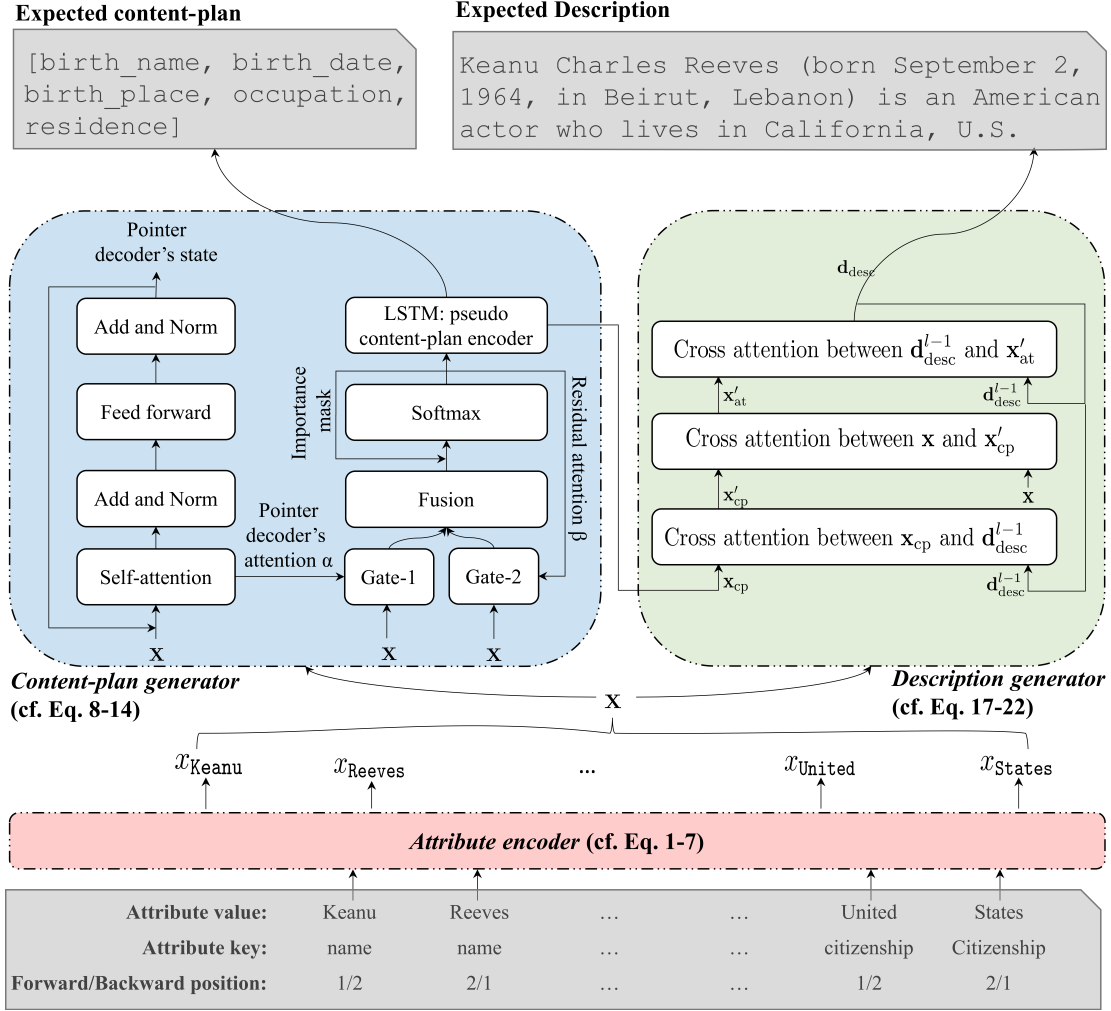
Expected content-plan

[birth_name, birth_date, birth_place, occupation, residence]

Expected Description

Keanu Charles Reeves (born September 2, 1964, in Beirut, Lebanon) is an American actor who lives in California, U.S.

Pointer decoder's state

Add and Norm

Feed forward

Add and Norm

Self-attention

$\mathbf{x}$

Pointer decoder's attention α

LSTM: pseudo content-plan encoder

Importance mask

Softmax

Residual attention β

Fusion

Gate-1

Gate-2

$\mathbf{x}$

$\mathbf{x}$

$\mathbf{d}_{\text{desc}}$

Cross attention between $\mathbf{d}_{\text{desc}}^{l-1}$ and $\mathbf{x}'_{\text{at}}$

$\mathbf{x}'_{\text{at}}$

$\mathbf{d}_{\text{desc}}^{l-1}$

Cross attention between $\mathbf{x}$ and $\mathbf{x}'_{\text{cp}}$

$\mathbf{x}'_{\text{cp}}$

$\mathbf{x}$

Cross attention between $\mathbf{x}_{\text{cp}}$ and $\mathbf{d}_{\text{desc}}^{l-1}$

$\mathbf{x}_{\text{cp}}$

$\mathbf{d}_{\text{desc}}^{l-1}$

Content-plan generator (cf. Eq. 8-14)

$\mathbf{x}$

Description generator (cf. Eq. 17-22)

$x_{\texttt{Keanu}}$ $x_{\texttt{Reeves}}$ ... $x_{\texttt{United}}$ $x_{\texttt{States}}$

Attribute encoder (cf. Eq. 1-7)

| | | | | | | |
|---|---|---|---|---|---|---|
| Attribute value: | Keanu | Reeves | … | … | United | States |
| Attribute key: | name | name | … | … | citizenship | Citizenship |
| Forward/Backward position: | 1/2 | 2/1 | … | … | 1/2 | 2/1 |